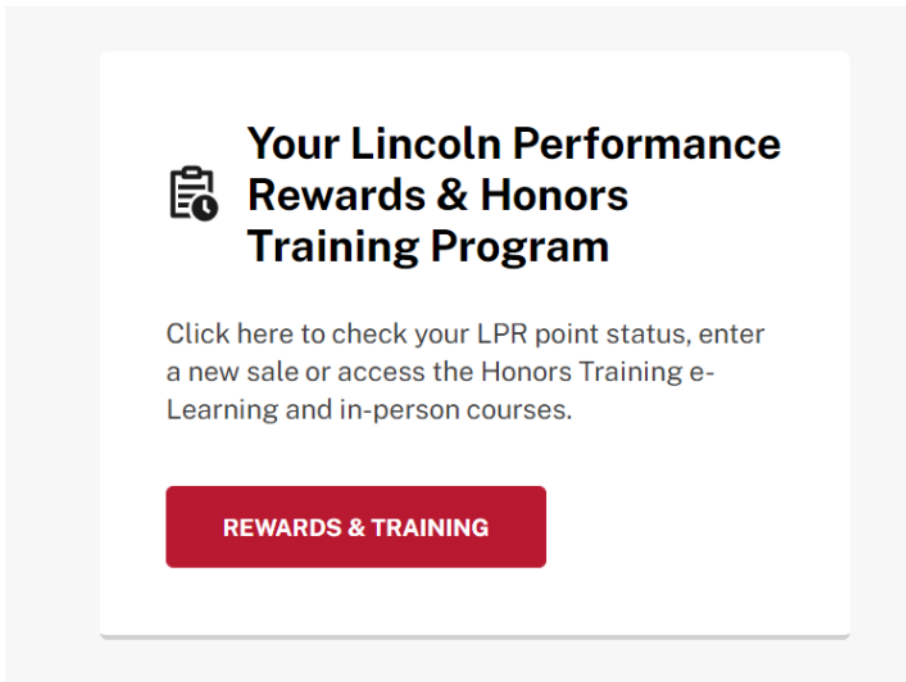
Your Lincoln Performance Rewards & Honors Training Program

Click here to check your LPR point status, enter a new sale or access the Honors Training e-Learning and in-person courses.

REWARDS & TRAINING